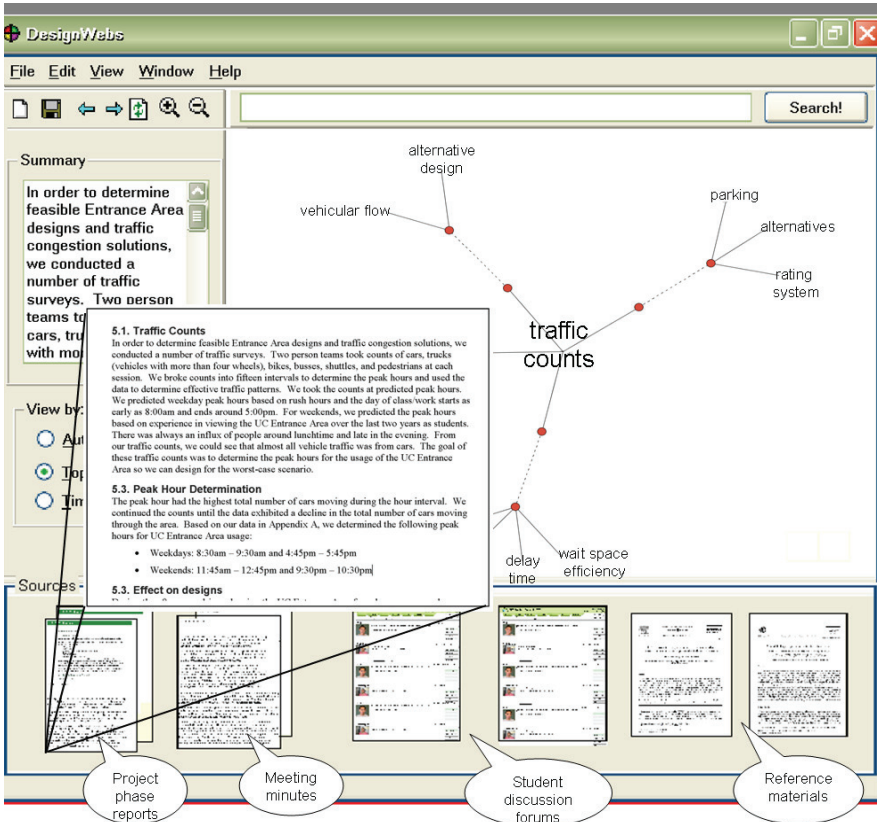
DesignWebs

File Edit View Window Help

Search!

Summary

In order to determine feasible Entrance Area designs and traffic congestion solutions, we conducted a number of traffic surveys. Two person teams to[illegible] cars, tru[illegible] with mo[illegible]

View by:

Au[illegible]

To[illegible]

Ti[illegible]

alternative design

vehicular flow

parking

alternatives

rating system

traffic counts

delay time

wait space efficiency

5.1. Traffic Counts

In order to determine feasible Entrance Area designs and traffic congestion solutions, we conducted a number of traffic surveys. Two person teams took counts of cars, trucks (vehicles with more than four wheels), bikes, busses, shuttles, and pedestrians at each session. We broke counts into fifteen intervals to determine the peak hours and used the data to determine effective traffic patterns. We took the counts at predicted peak hours. We predicted weekday peak hours based on rush hours and the day of class/work starts as early as 8:00am and ends around 5:00pm. For weekends, we predicted the peak hours based on experience in viewing the UC Entrance Area over the last two years as students. There was always an influx of people around lunchtime and late in the evening. From our traffic counts, we could see that almost all vehicle traffic was from cars. The goal of these traffic counts was to determine the peak hours for the usage of the UC Entrance Area so we can design for the worst-case scenario.

5.3. Peak Hour Determination

The peak hour had the highest total number of cars moving during the hour interval. We continued the counts until the data exhibited a decline in the total number of cars moving through the area. Based on our data in Appendix A, we determined the following peak hours for UC Entrance Area usage:

• Weekdays: 8:30am – 9:30am and 4:45pm – 5:45pm

• Weekends: 11:45am – 12:45pm and 9:30pm – 10:30pm

5.3. Effect on designs

Sources

Project phase reports

Meeting minutes

Student discussion forums

Reference materials